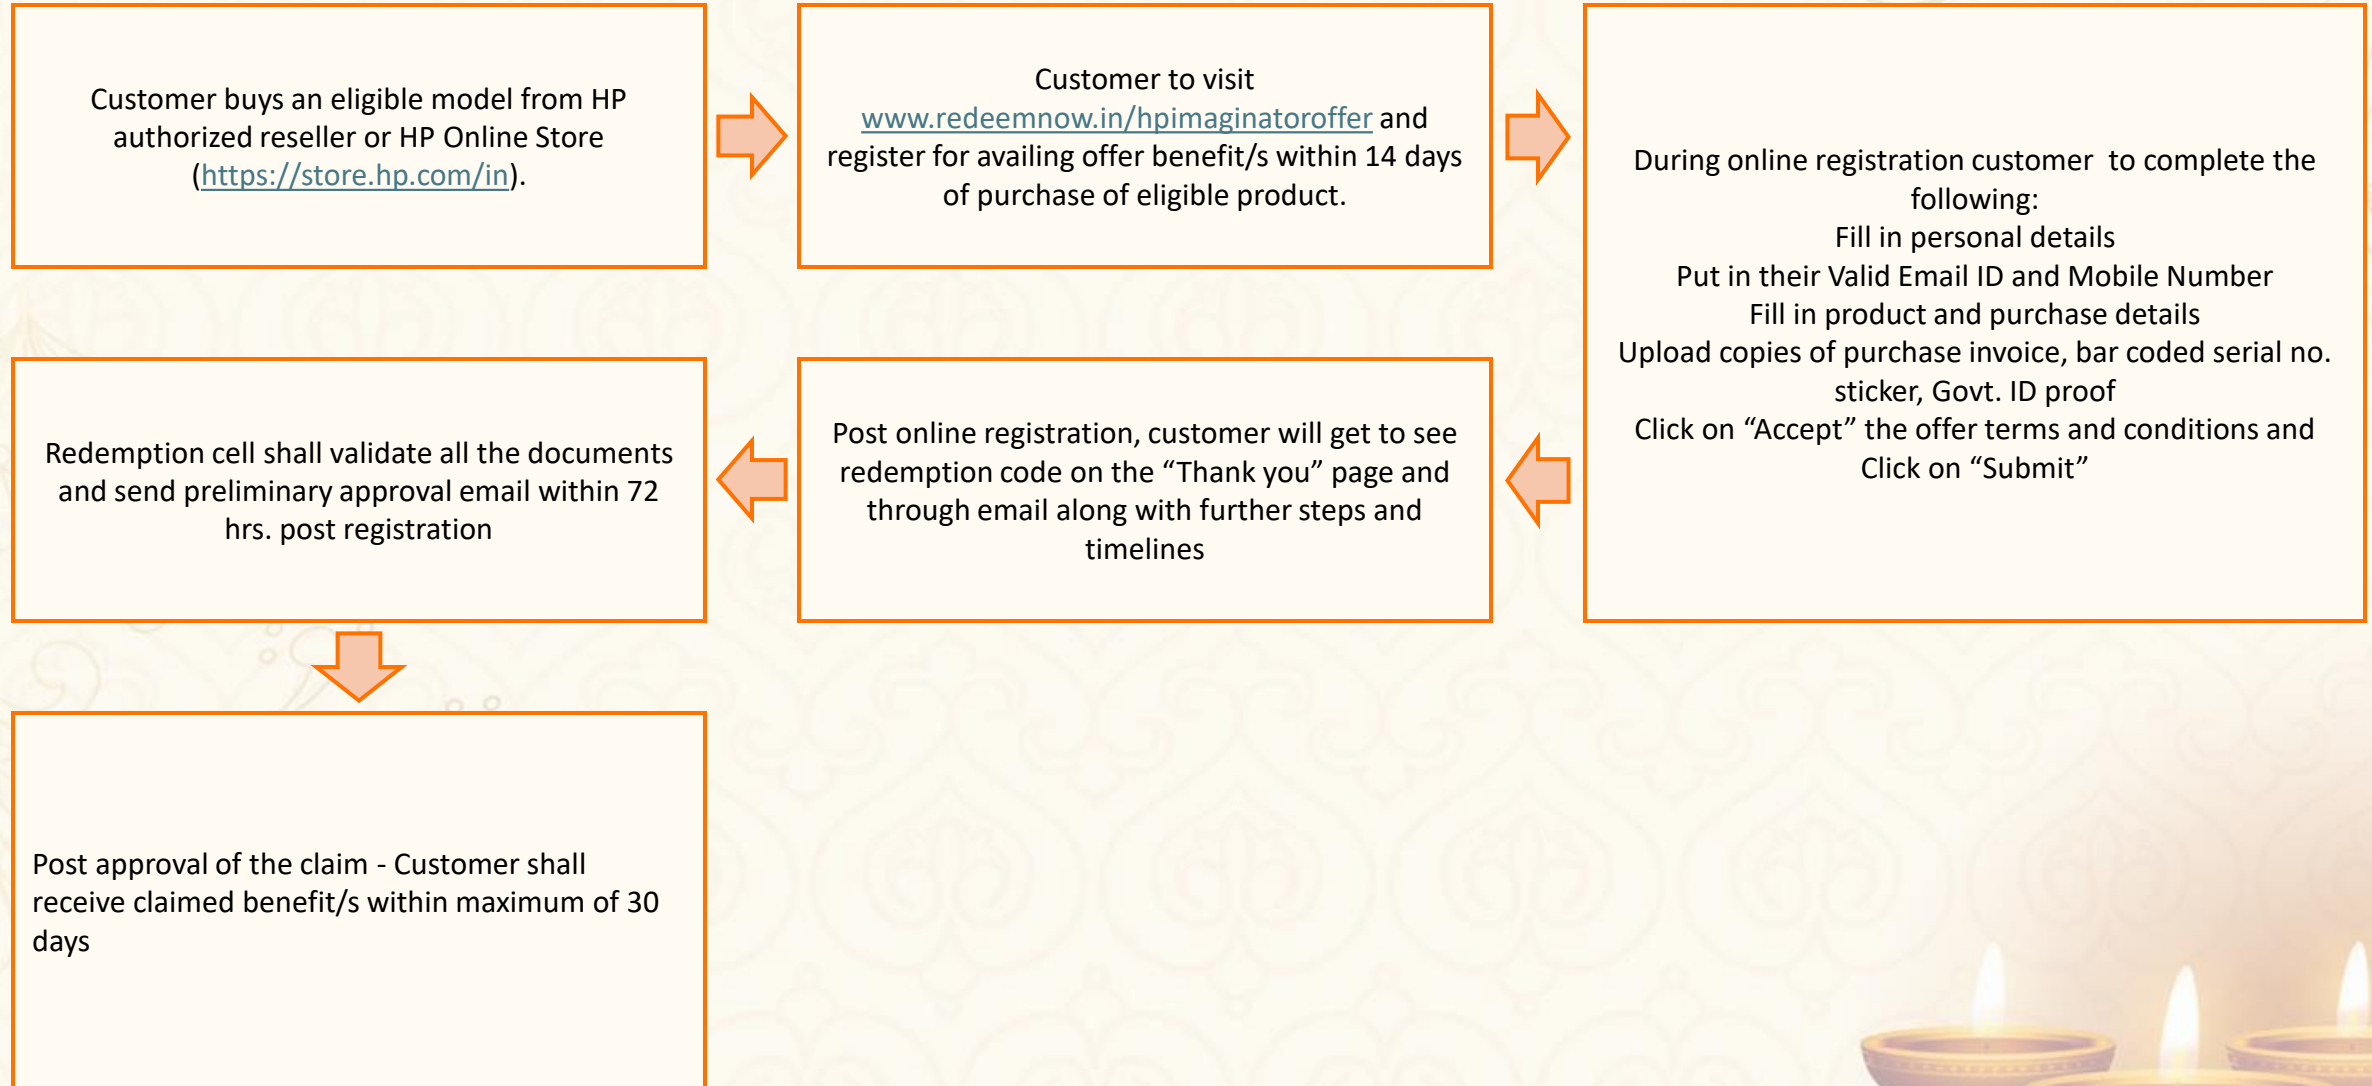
Customer buys an eligible model from HP authorized reseller or HP Online Store (https://store.hp.com/in).

Customer to visit www.redeemnow.in/hpimaginatoroffer and register for availing offer benefit/s within 14 days of purchase of eligible product.

During online registration customer to complete the following:
Fill in personal details
Put in their Valid Email ID and Mobile Number
Fill in product and purchase details
Upload copies of purchase invoice, bar coded serial no. sticker, Govt. ID proof
Click on “Accept” the offer terms and conditions and Click on “Submit”

Post online registration, customer will get to see redemption code on the “Thank you” page and through email along with further steps and timelines

Redemption cell shall validate all the documents and send preliminary approval email within 72 hrs. post registration

Post approval of the claim - Customer shall receive claimed benefit/s within maximum of 30 days